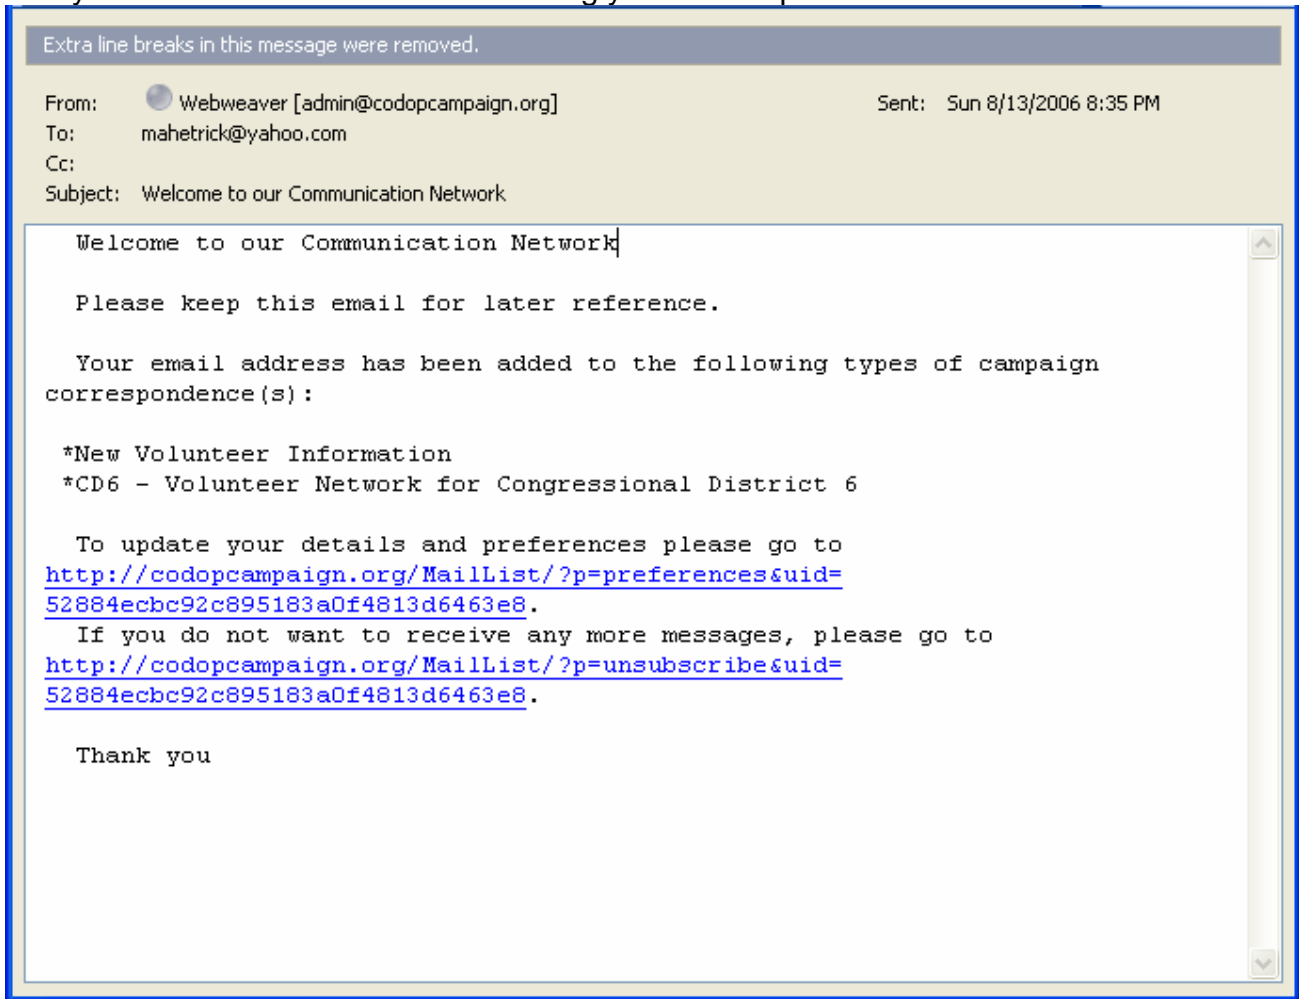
Extra line breaks in this message were removed.

From: Webweaver [admin@codopcampaign.org]
Sent: Sun 8/13/2006 8:35 PM
To: mahetrick@yahoo.com
Cc:
Subject: Welcome to our Communication Network

Welcome to our Communication Network

Please keep this email for later reference.

Your email address has been added to the following types of campaign correspondence(s):

*New Volunteer Information
*CD6 - Volunteer Network for Congressional District 6

To update your details and preferences please go to http://codopcampaign.org/MailList/?p=preferences&uid=52884ecbc92c895183a0f4813d6463e8.
If you do not want to receive any more messages, please go to http://codopcampaign.org/MailList/?p=unsubscribe&uid=52884ecbc92c895183a0f4813d6463e8.

Thank you